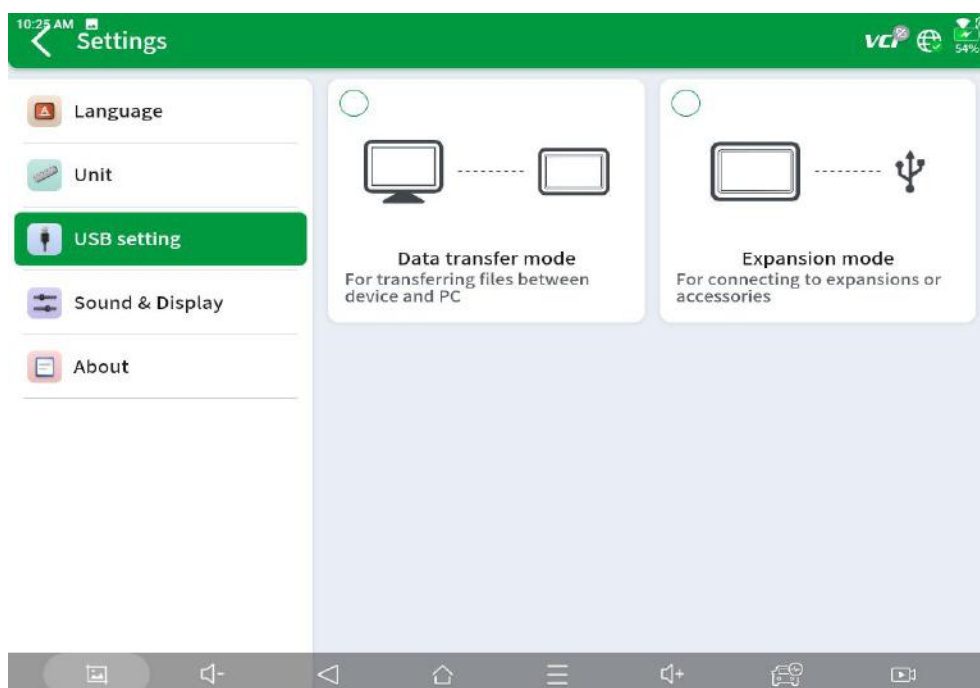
10:25 AM

Settings

VCI

54%

Language

Unit

USB setting

Sound & Display

About

Data transfer mode
For transferring files between device and PC

Expansion mode
For connecting to expansions or accessories